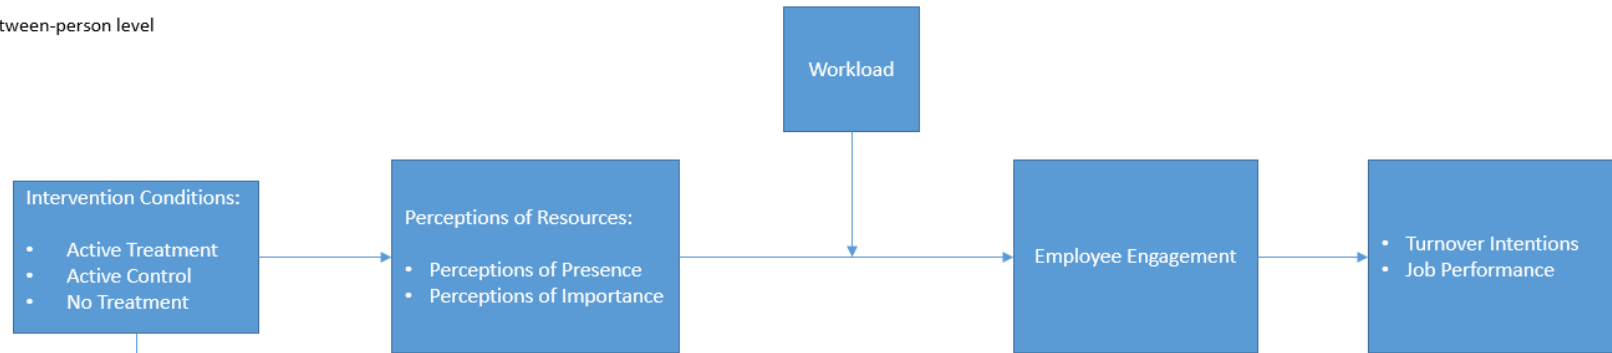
tween-person level

Workload

Intervention Conditions:

- Active Treatment
- Active Control
- No Treatment

Perceptions of Resources:

- Perceptions of Presence
- Perceptions of Importance

Employee Engagement

- Turnover Intentions
- Job Performance